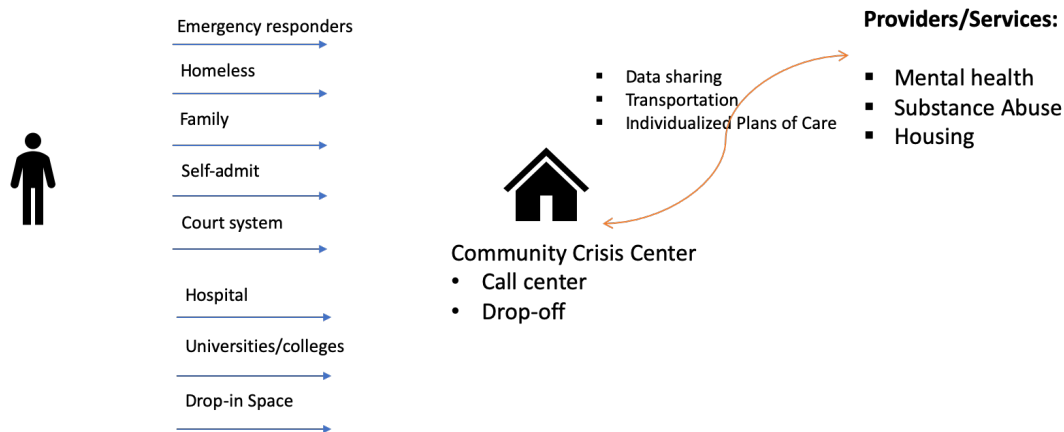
Emergency responders

Homeless

Family

Self-admit

Court system

Hospital

Universities/colleges

Drop-in Space

- Data sharing
- Transportation
- Individualized Plans of Care

Community Crisis Center
- Call center
- Drop-off

Providers/Services:
- Mental health
- Substance Abuse
- Housing